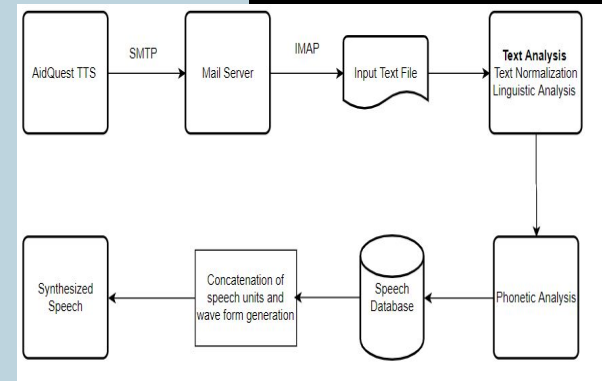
AidQuest TTS

SMTP

Mail Server

IMAP

Input Text File

**Text Analysis**
Text Normalization
Linguistic Analysis

Phonetic Analysis

Speech Database

Concatenation of speech units and wave form generation

Synthesized Speech